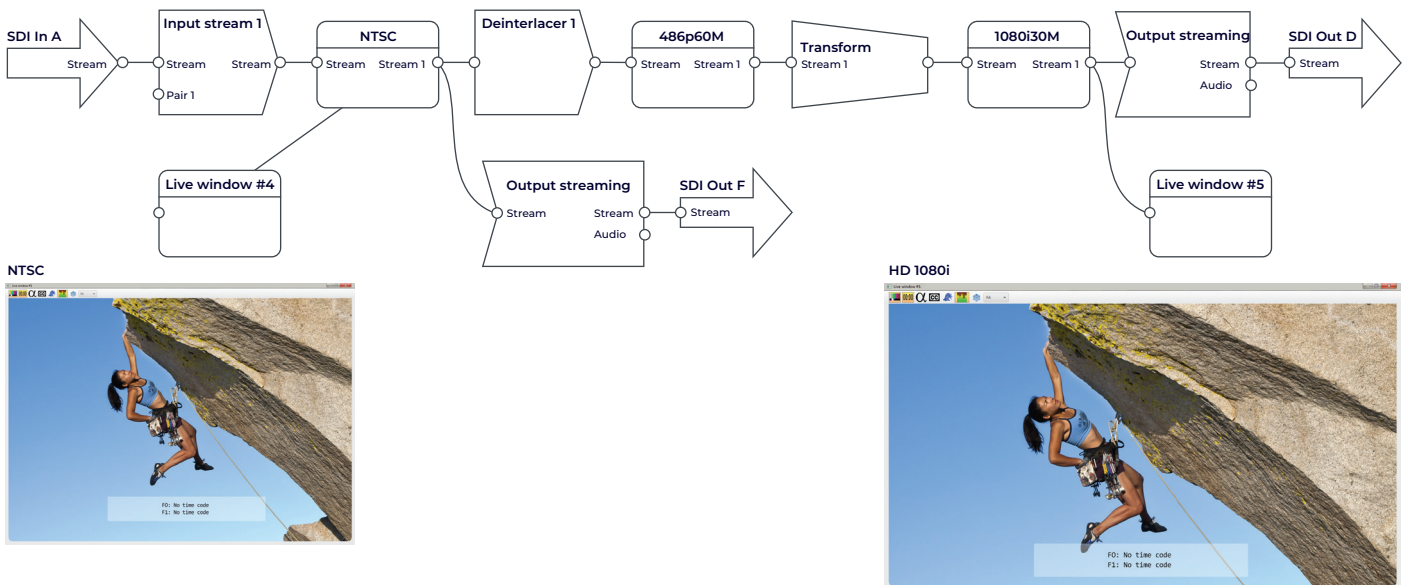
SDI In A
Stream

Input stream 1
Stream
Pair 1
Stream

NTSC
Stream
Stream 1

Deinterlacer 1

486p60M
Stream
Stream 1

Transform
Stream 1

1080i30M
Stream
Stream 1

Output streaming
Stream
Audio

SDI Out D
Stream

Live window #4

Output streaming
Stream
Stream
Audio

SDI Out F
Stream

Live window #5

NTSC

F0: No time code
F1: No time code

HD 1080i

F0: No time code
F1: No time code